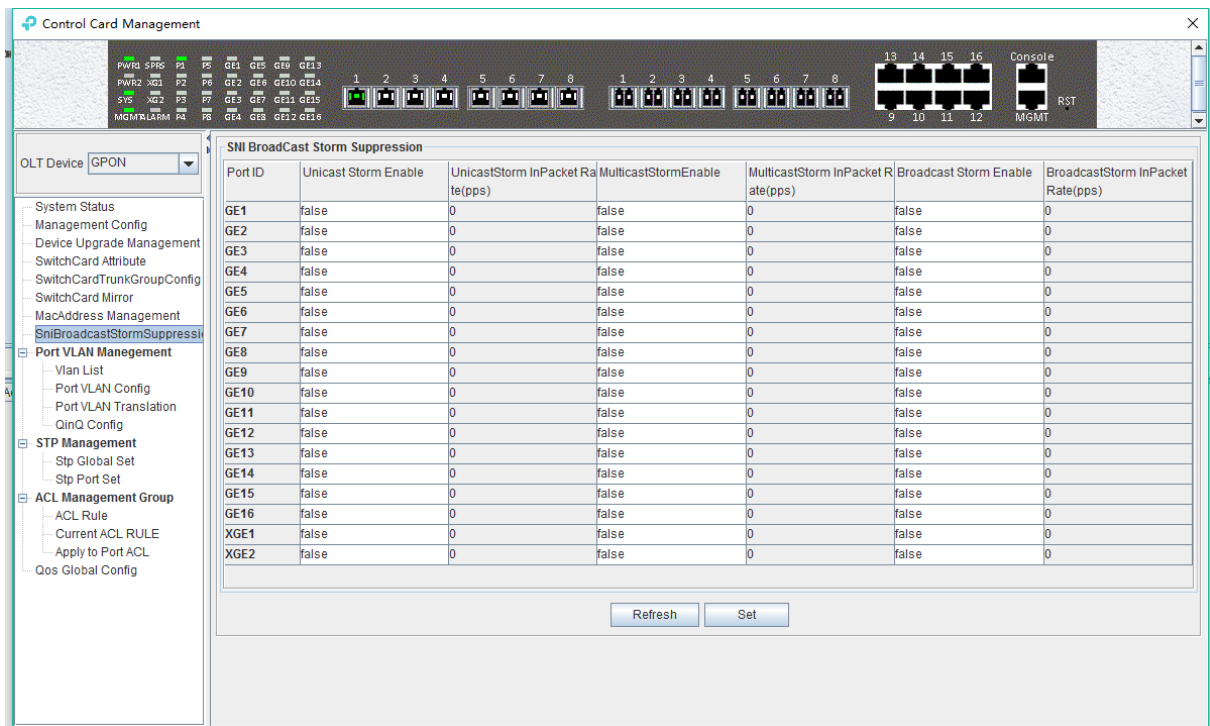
Control Card Management

PWR1 SPRS P1 P5 GE1 GE5 GE9 GE13
PWR2 XG1 P2 P6 GE2 GE6 GE10 GE14
SYS XG2 P3 P7 GE3 GE7 GE11 GE15
MGMT ALARM P4 P8 GE4 GE8 GE12 GE16

1 2 3 4 5 6 7 8 1 2 3 4 5 6 7 8

13 14 15 16 Console
9 10 11 12 MGMT RST

OLT Device GPON

System Status
Management Config
Device Upgrade Management
SwitchCard Attribute
SwitchCardTrunkGroupConfig
SwitchCard Mirror
MacAddress Management
SniBroadcastStormSuppressi
Port VLAN Manegement
Vlan List
Port VLAN Config
Port VLAN Translation
QinQ Config
STP Management
Stp Global Set
Stp Port Set
ACL Management Group
ACL Rule
Current ACL RULE
Apply to Port ACL
Qos Global Config

SNI BroadCast Storm Suppression

| Port ID | Unicast Storm Enable | UnicastStorm InPacket Rate(pps) | MulticastStormEnable | MulticastStorm InPacket Rate(pps) | Broadcast Storm Enable | BroadcastStorm InPacket Rate(pps) |
|---|---|---|---|---|---|---|
| GE1 | false | 0 | false | 0 | false | 0 |
| GE2 | false | 0 | false | 0 | false | 0 |
| GE3 | false | 0 | false | 0 | false | 0 |
| GE4 | false | 0 | false | 0 | false | 0 |
| GE5 | false | 0 | false | 0 | false | 0 |
| GE6 | false | 0 | false | 0 | false | 0 |
| GE7 | false | 0 | false | 0 | false | 0 |
| GE8 | false | 0 | false | 0 | false | 0 |
| GE9 | false | 0 | false | 0 | false | 0 |
| GE10 | false | 0 | false | 0 | false | 0 |
| GE11 | false | 0 | false | 0 | false | 0 |
| GE12 | false | 0 | false | 0 | false | 0 |
| GE13 | false | 0 | false | 0 | false | 0 |
| GE14 | false | 0 | false | 0 | false | 0 |
| GE15 | false | 0 | false | 0 | false | 0 |
| GE16 | false | 0 | false | 0 | false | 0 |
| XGE1 | false | 0 | false | 0 | false | 0 |
| XGE2 | false | 0 | false | 0 | false | 0 |

Refresh Set